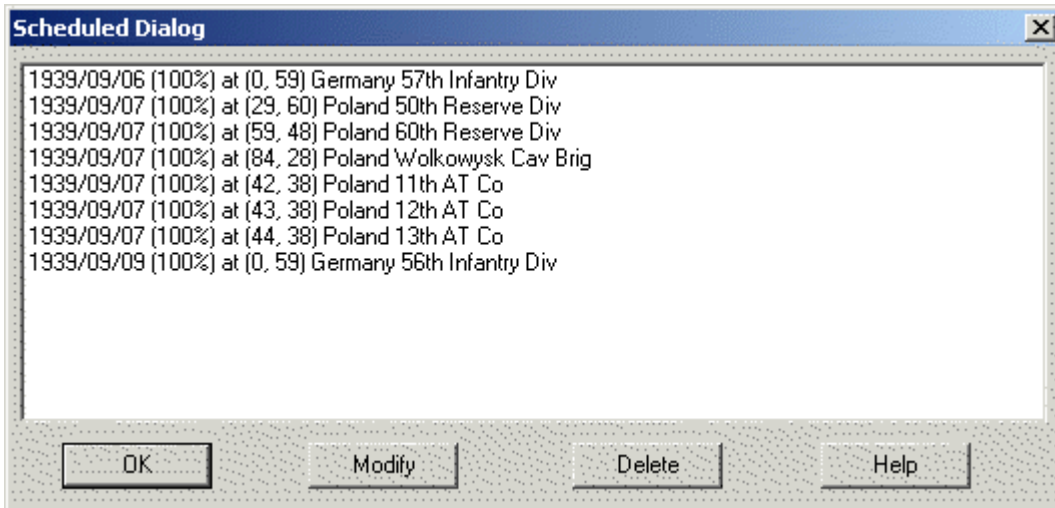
Scheduled Dialog

1939/09/06 (100%) at (0, 59) Germany 57th Infantry Div
1939/09/07 (100%) at (29, 60) Poland 50th Reserve Div
1939/09/07 (100%) at (59, 48) Poland 60th Reserve Div
1939/09/07 (100%) at (84, 28) Poland Wolkowysk Cav Brig
1939/09/07 (100%) at (42, 38) Poland 11th AT Co
1939/09/07 (100%) at (43, 38) Poland 12th AT Co
1939/09/07 (100%) at (44, 38) Poland 13th AT Co
1939/09/09 (100%) at (0, 59) Germany 56th Infantry Div

OK
Modify
Delete
Help